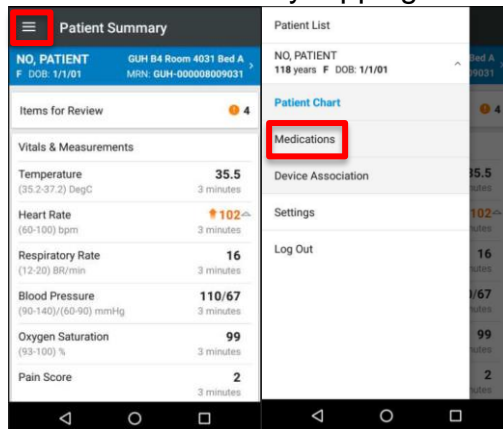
Patient Summary

NO, PATIENT
F DOB: 1/1/01
GUH B4 Room 4031 Bed A
MRN: GUH-000008009031

Items for Review 4

Vitals & Measurements

Temperature
(35.2-37.2) DegC
35.5
3 minutes

Heart Rate
(60-100) bpm
102
3 minutes

Respiratory Rate
(12-20) BR/min
16
3 minutes

Blood Pressure
(90-140)/(60-90) mmHg
110/67
3 minutes

Oxygen Saturation
(93-100) %
99
3 minutes

Pain Score
2
3 minutes

Patient List

NO, PATIENT
118 years F DOB: 1/1/01

Patient Chart

Medications

Device Association

Settings

Log Out